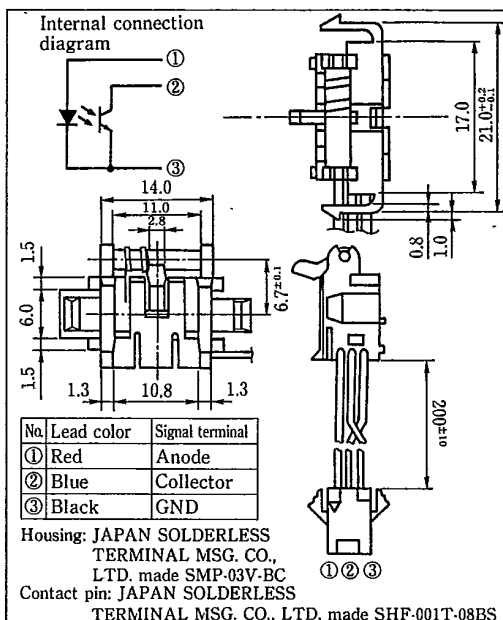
Internal connection diagram

①

②

③

14.0

11.0

2.8

1.5

6.0

1.5

1.3

10.8

1.3

$6.7^{\pm0.1}$

17.0

$21.0^{+0.2}_{-0.1}$

0.8

1.0

$200^{\pm10}$

| No. | Lead color | Signal terminal |
|---|---|---|
| ① | Red | Anode |
| ② | Blue | Collector |
| ③ | Black | GND |

①②③

Housing: JAPAN SOLDERLESS TERMINAL MSG. CO., LTD. made SMP-03V-BC

Contact pin: JAPAN SOLDERLESS TERMINAL MSG. CO., LTD. made SHF-001T-08BS